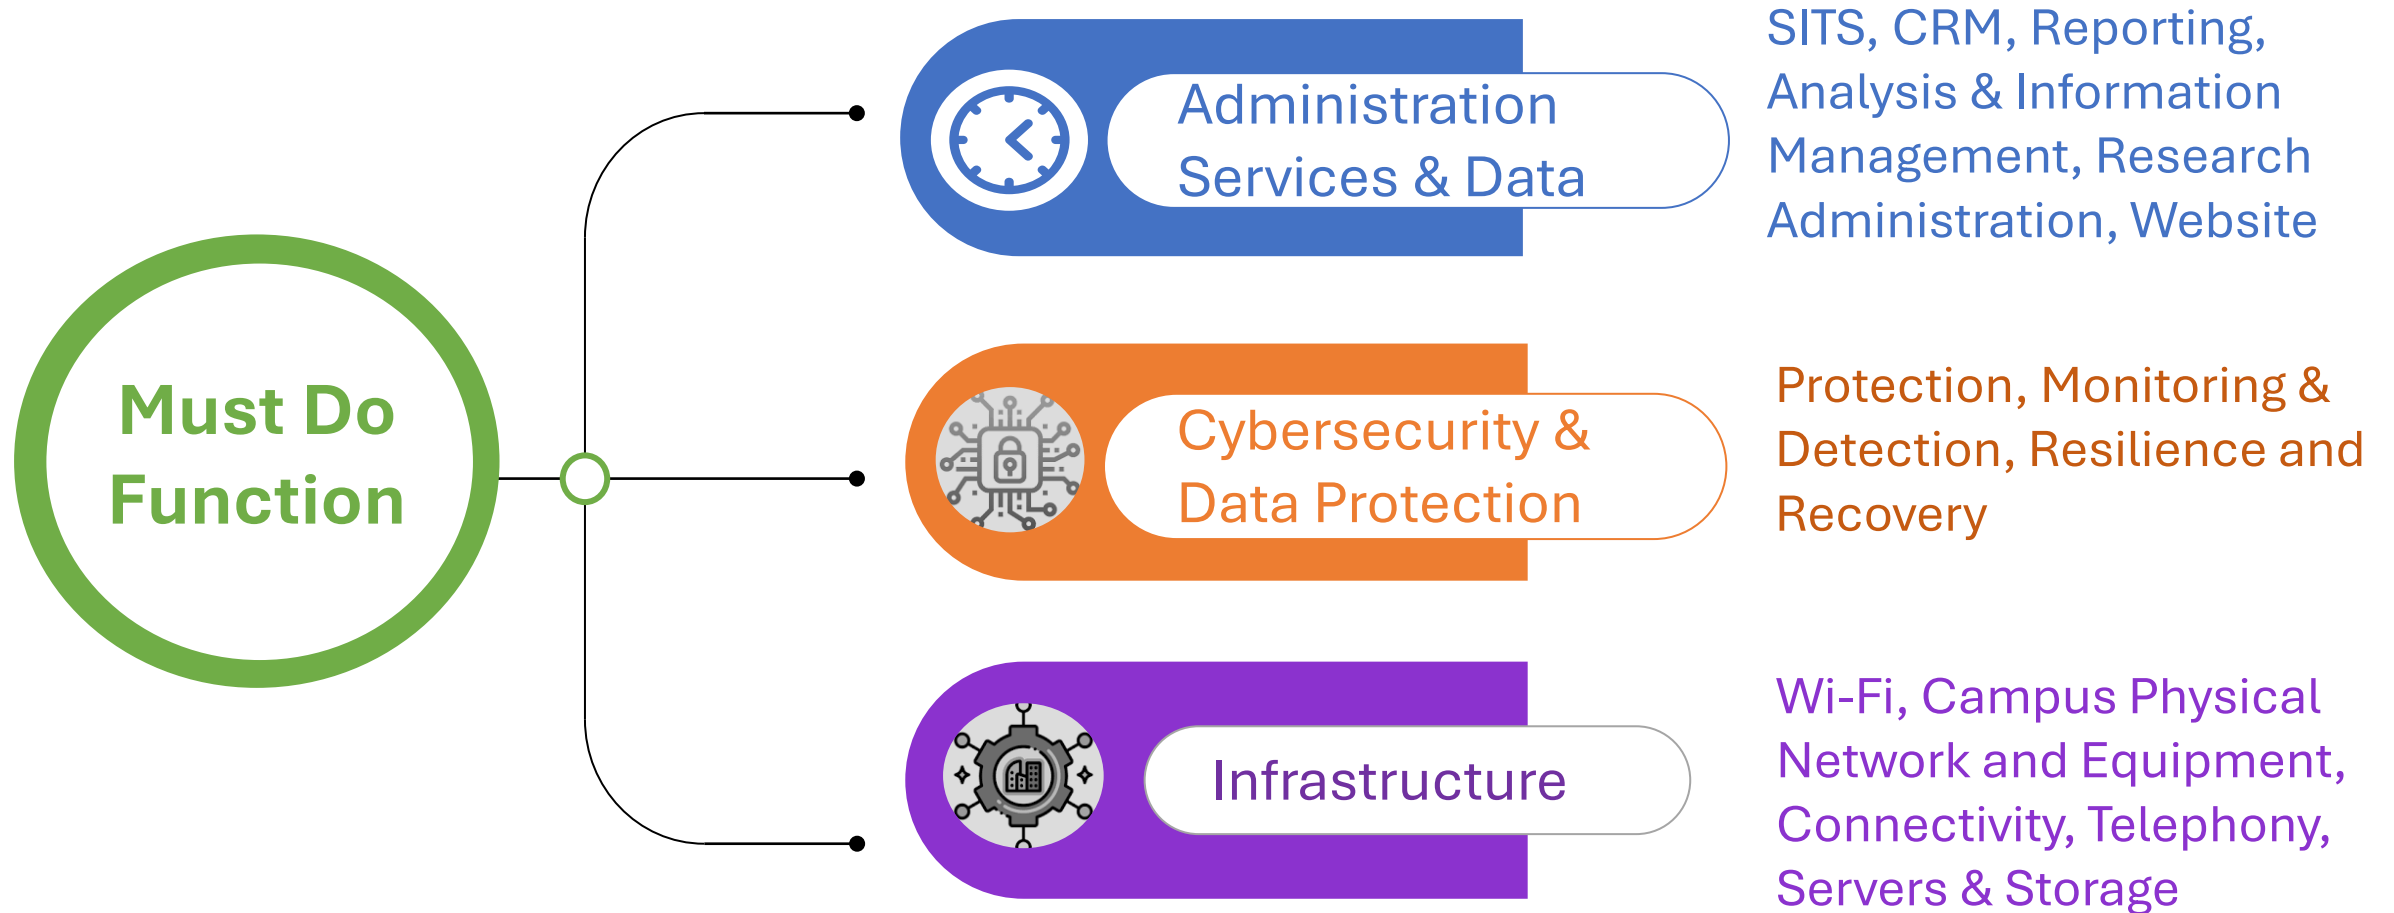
Must Do Function

Administration Services & Data

SITS, CRM, Reporting, Analysis & Information Management, Research Administration, Website

Cybersecurity & Data Protection

Protection, Monitoring & Detection, Resilience and Recovery

Infrastructure

Wi-Fi, Campus Physical Network and Equipment, Connectivity, Telephony, Servers & Storage